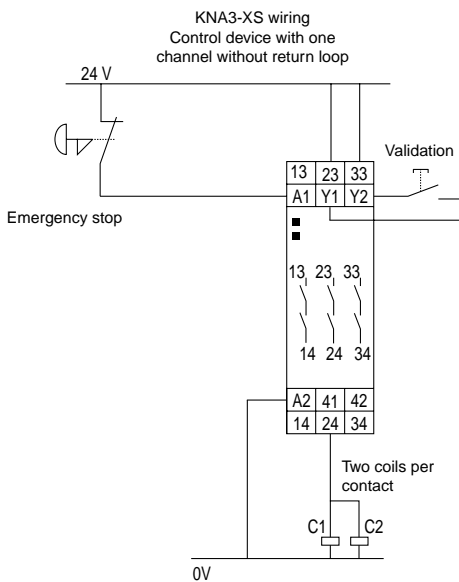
KNA3-XS wiring
Control device with one channel without return loop

24 V

Validation

| 13 | 23 | 33 |
|---|---|---|
| A1 | Y1 | Y2 |

Emergency stop

13 23 33

14 24 34

| A2 | 41 | 42 |
|---|---|---|
| 14 | 24 | 34 |

Two coils per contact

C1 C2

0V